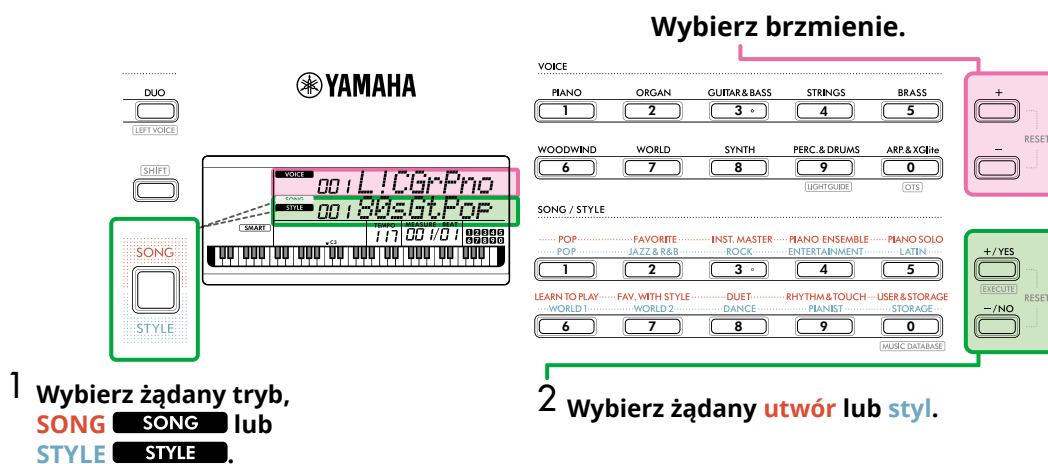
Wybierz brzmienie.

DUO
LEFT VOICE
SHIFT
SONG
STYLE

YAMAHA

VOICE 001 L!CGrPno
SONG STYLE 001 80sGtPop
SMART
TEMPO 117 MEASURE BEAT 001/01

VOICE
PIANO 1
ORGAN 2
GUITAR & BASS 3
STRINGS 4
BRASS 5
WOODWIND 6
WORLD 7
SYNTH 8
PERC. & DRUMS 9
LIGHTGUIDE
ARP. & XGlite 0
OTS

SONG / STYLE
POP / POP 1
FAVORITE / JAZZ & R&B 2
INST. MASTER / ROCK 3
PIANO ENSEMBLE / ENTERTAINMENT 4
PIANO SOLO / LATIN 5
LEARN TO PLAY / WORLD 1 6
FAV. WITH STYLE / WORLD 2 7
DUET / DANCE 8
RHYTHM & TOUCH / PIANIST 9
USER & STORAGE / STORAGE 0
MUSIC DATABASE

+
–
RESET
+/YES
EXECUTE
–/NO
RESET

1 Wybierz żądany tryb, SONG SONG lub STYLE STYLE.

2 Wybierz żądany utwór lub styl.